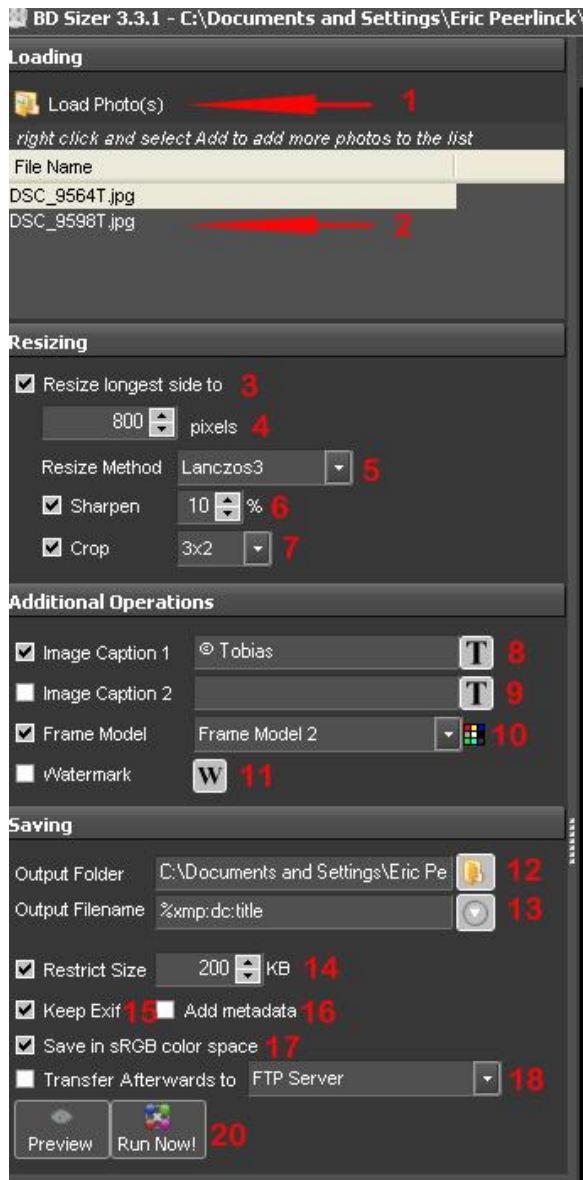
BD Sizer 3.3.1 - C:\Documents and Settings\Eric Peerlinck\

Loading

Load Photo(s) 1

right click and select Add to add more photos to the list

File Name

DSC_9564T.jpg

DSC_9598T.jpg 2

Resizing

Resize longest side to 3

800 pixels 4

Resize Method Lanczos3 5

Sharpen 10 % 6

Crop 3x2 7

Additional Operations

Image Caption 1 © Tobias T 8

Image Caption 2 T 9

Frame Model Frame Model 2 10

Watermark W 11

Saving

Output Folder C:\Documents and Settings\Eric Pe 12

Output Filename %xmp:dc:title 13

Restrict Size 200 KB 14

Keep Exif 15 Add metadata 16

Save in sRGB color space 17

Transfer Afterwards to FTP Server 18

Preview Run Now! 20